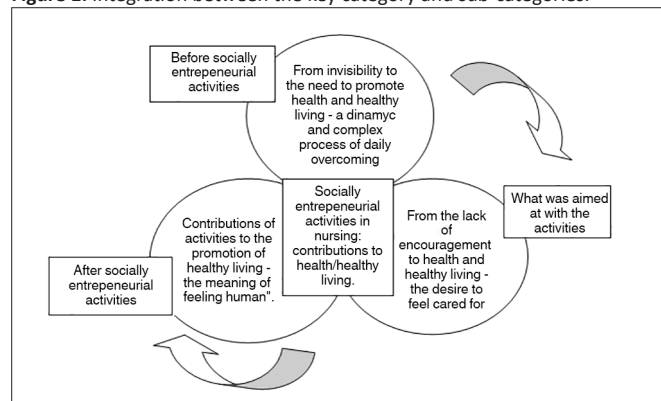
Figure 1. Integration between the key category and sub-categories.

Before socially entrepeneurial activities

From invisibility to the need to promote health and healthy living - a dinamyc and complex process of daily overcoming

Socially entrepeneurial activities in nursing: contributions to health/healthy living.

What was aimed at with the activities

From the lack of encouragement to health and healthy living - the desire to feel cared for

Contributions of activities to the promotion of healthy living - the meaning of feeling human".

After socially entrepeneurial activities